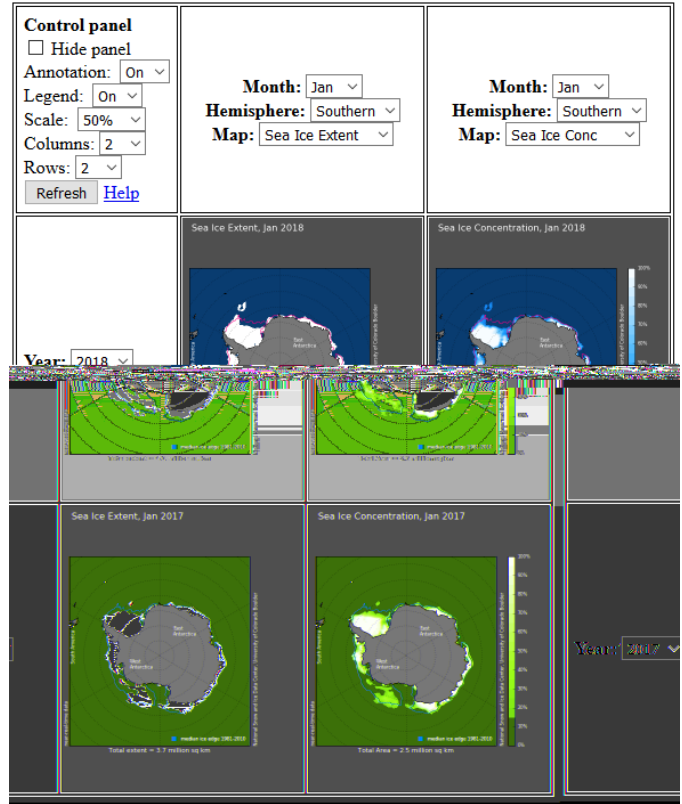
Control panel
☐ Hide panel
Annotation: On
Legend: On
Scale: 50%
Columns: 2
Rows: 2
Refresh Help

Month: Jan
Hemisphere: Southern
Map: Sea Ice Extent

Month: Jan
Hemisphere: Southern
Map: Sea Ice Conc

Year: 2018

Sea Ice Extent, Jan 2018

East Antarctica

Sea Ice Concentration, Jan 2018

East Antarctica

100%
90%
80%
70%
60%
50%

median ice edge 1981-2010

median ice edge 1981-2010

Total extent = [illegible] million sq km

Total Area = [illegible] million sq km

Sea Ice Extent, Jan 2017

East Antarctica

West Antarctica

median ice edge 1981-2010

Total extent = 3.7 million sq km

Sea Ice Concentration, Jan 2017

East Antarctica

West Antarctica

median ice edge 1981-2010

Total Area = 2.5 million sq km

100%
90%
80%
70%
60%
50%
40%
30%
20%
10%
0%

National Snow and Ice Data Center, University of Colorado Boulder

Year: 2017